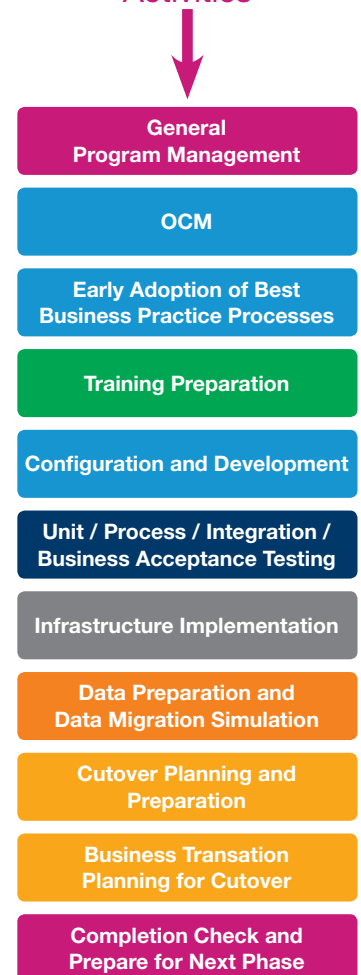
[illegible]

General Program Management

OCM

Early Adoption of Best Business Practice Processes

Training Preparation

Configuration and Development

Unit / Process / Integration / Business Acceptance Testing

Infrastructure Implementation

Data Preparation and Data Migration Simulation

Cutover Planning and Preparation

Business Transation Planning for Cutover

Completion Check and Prepare for Next Phase